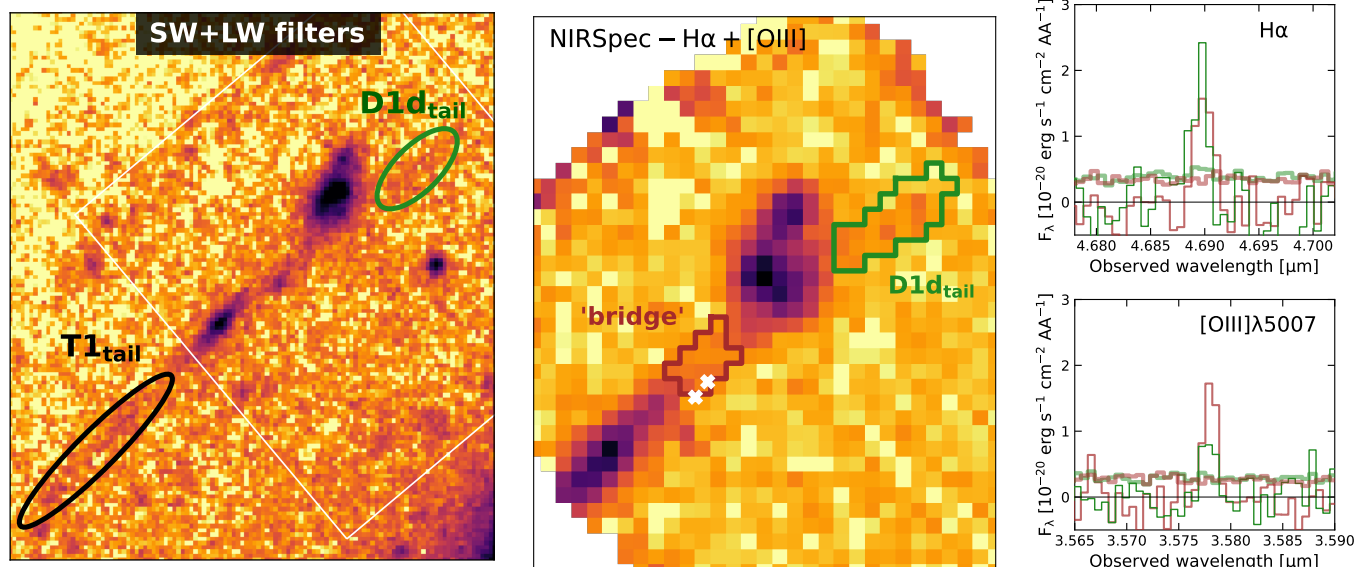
SW+LW filters

$D1d_{tail}$

$T1_{tail}$

NIRSpec − Hα + [OIII]

'bridge'

$D1d_{tail}$

Hα

$F_\lambda$ [$10^{-20}$ erg s$^{-1}$ cm$^{-2}$ AA$^{-1}$]

3
2
1
0

4.680 4.685 4.690 4.695 4.700

Observed wavelength [μm]

[OIII]λ5007

$F_\lambda$ [$10^{-20}$ erg s$^{-1}$ cm$^{-2}$ AA$^{-1}$]

3
2
1
0

3.565 3.570 3.575 3.580 3.585 3.590

Observed wavelength [μm]